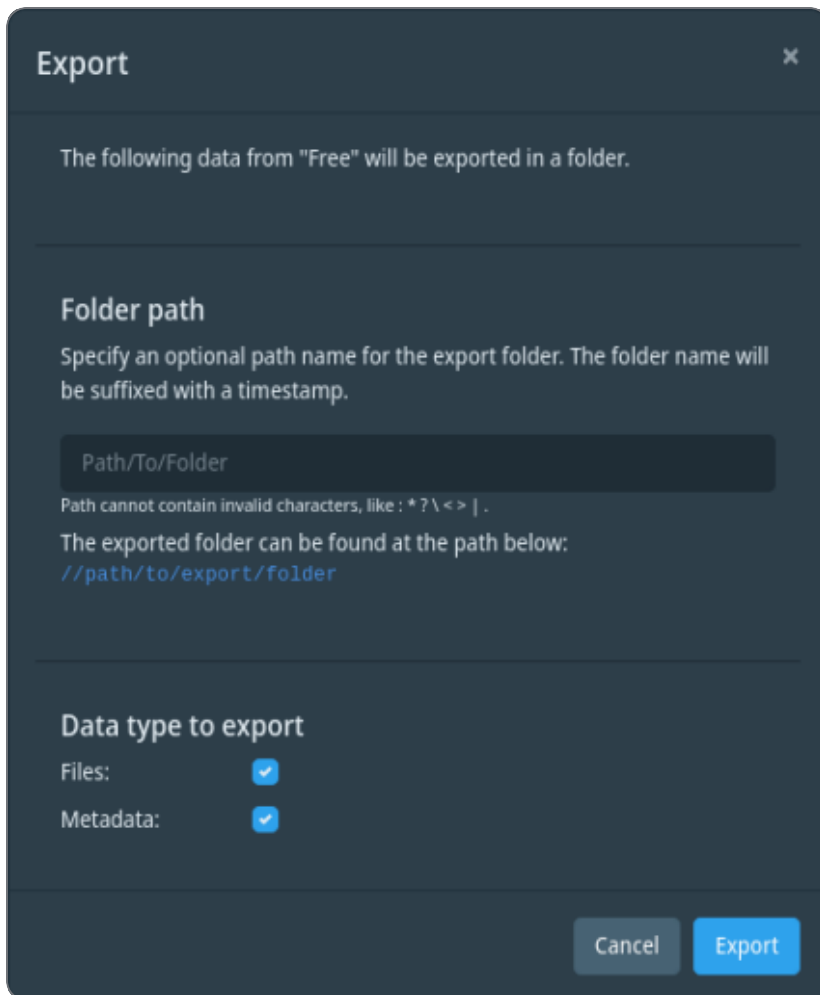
Export
×

The following data from "Free" will be exported in a folder.

Folder path

Specify an optional path name for the export folder. The folder name will be suffixed with a timestamp.

Path/To/Folder

Path cannot contain invalid characters, like : * ? \ < > | .

The exported folder can be found at the path below:
//path/to/export/folder

Data type to export

Files:

Metadata:

Cancel
Export